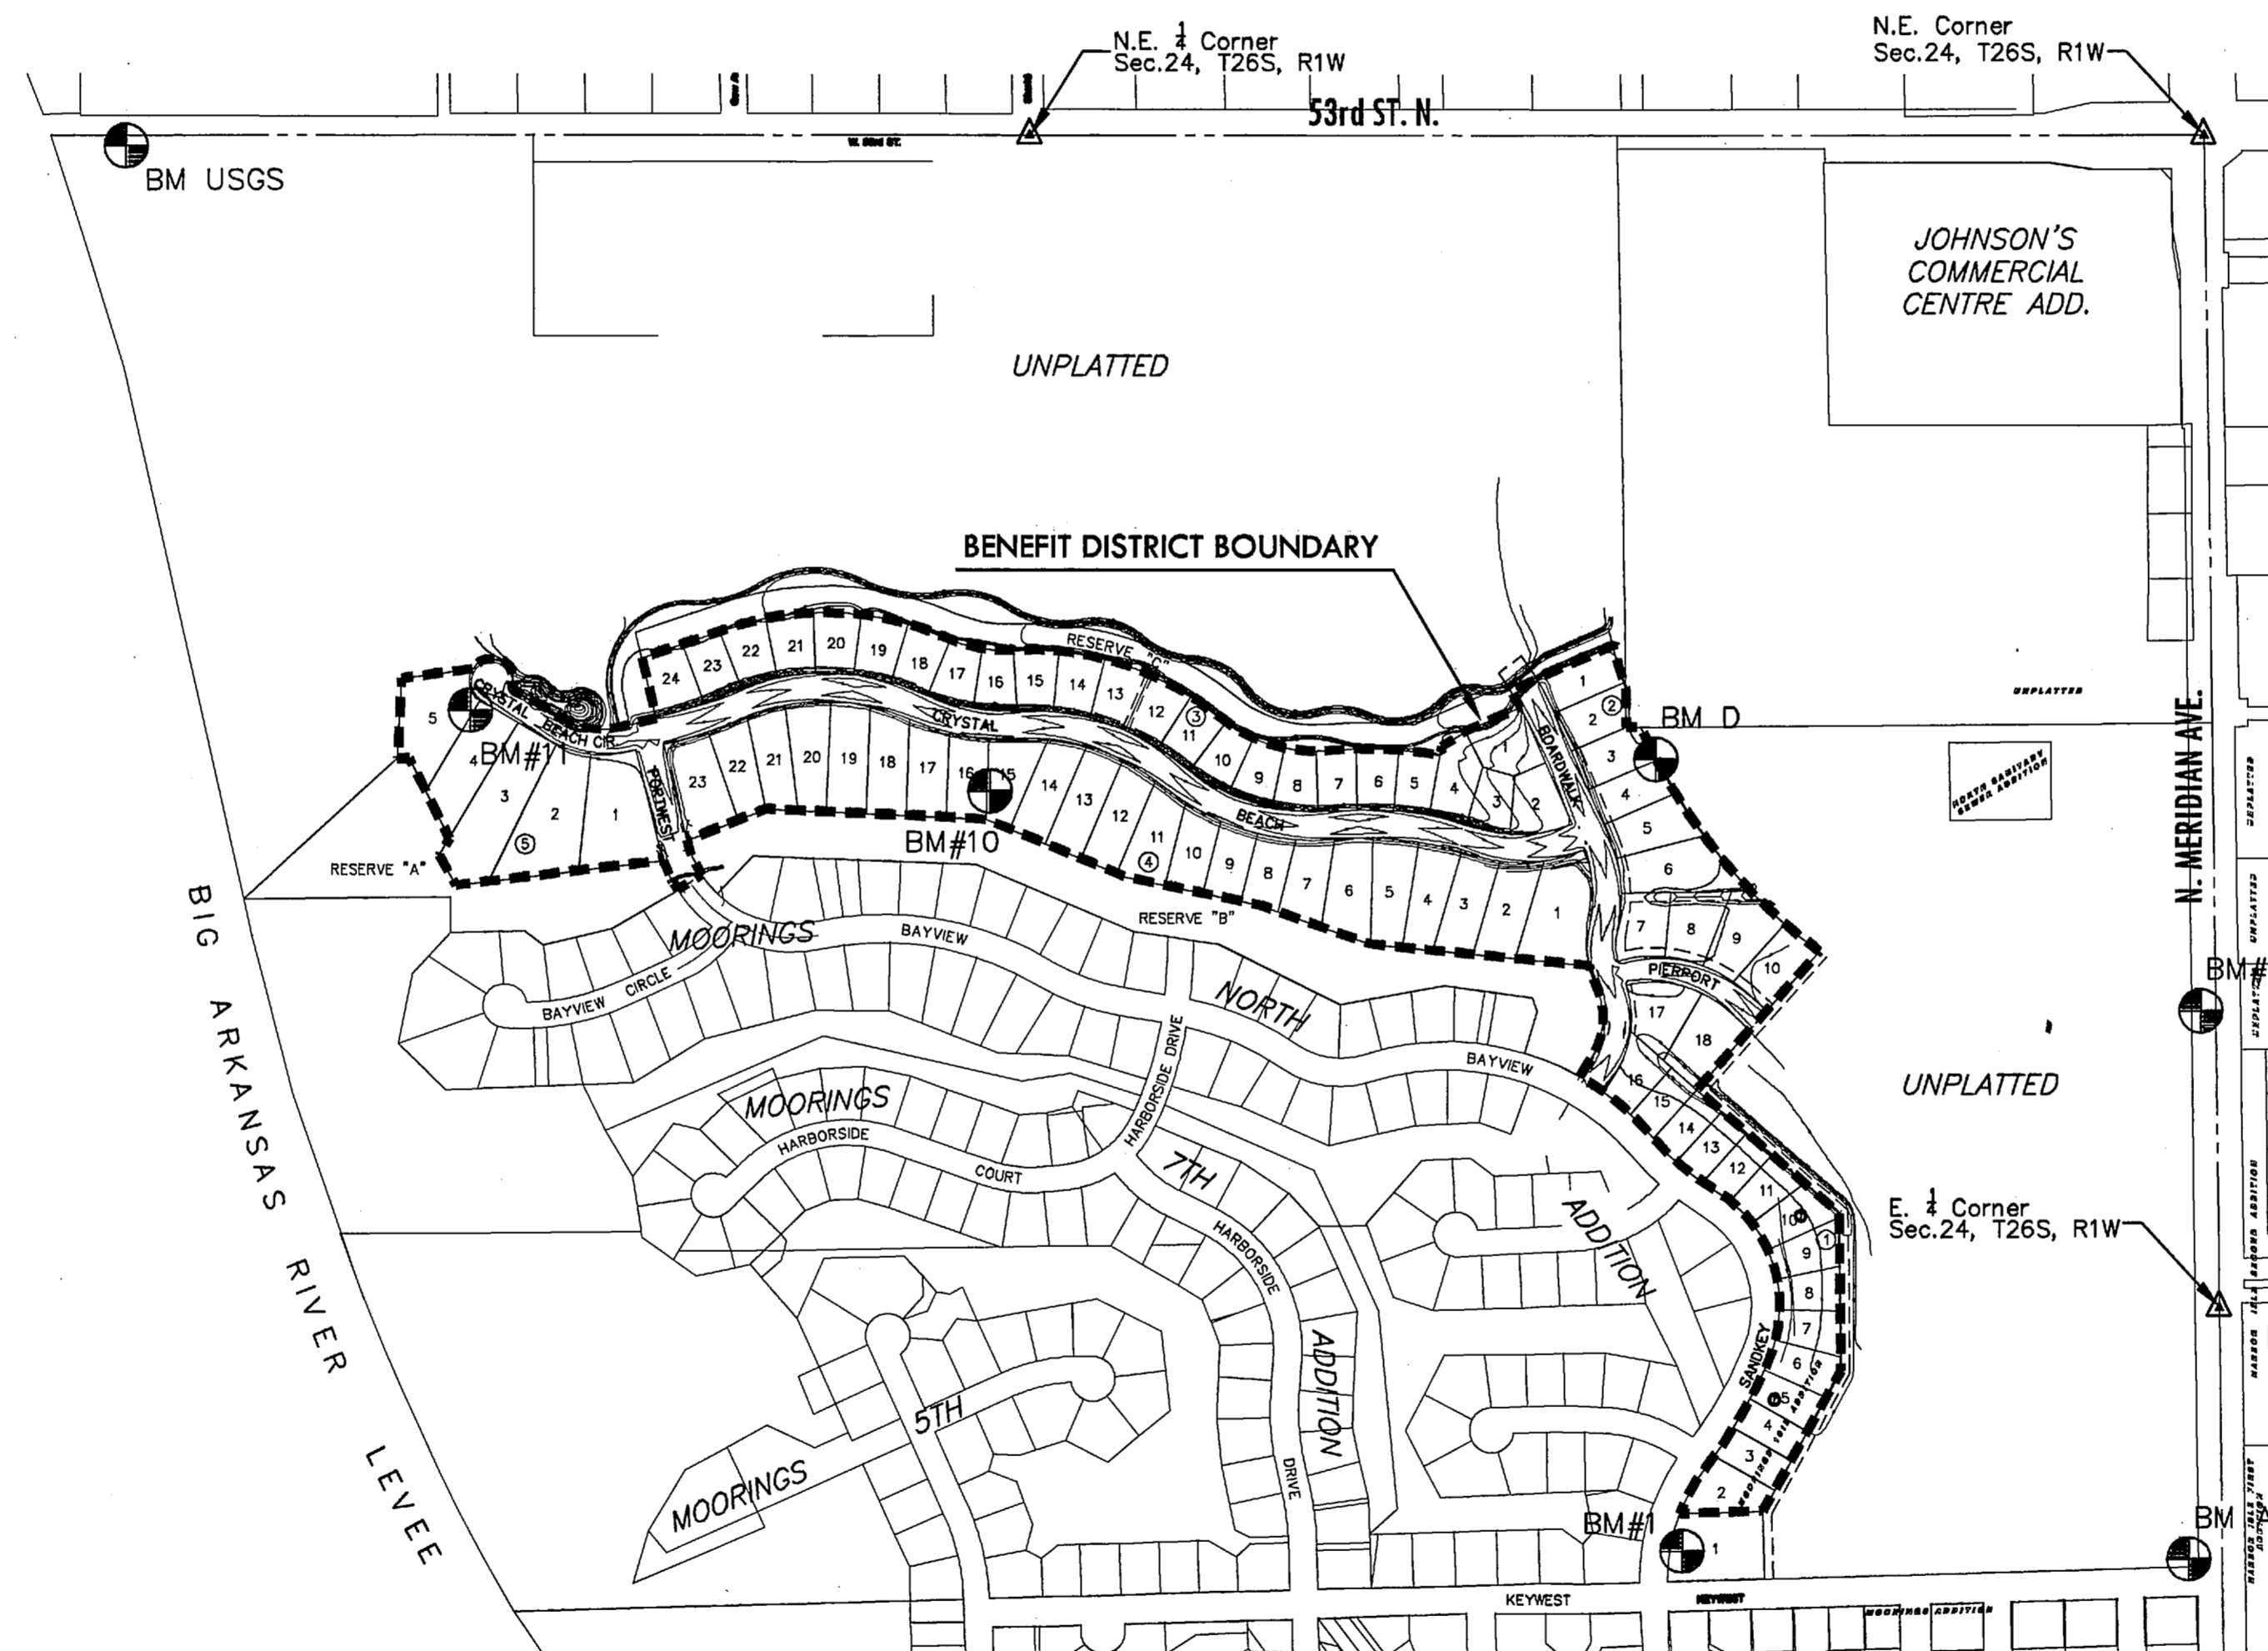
N.E. $\frac{1}{4}$ Corner
Sec.24, T26S, R1W

N.E. Corner
Sec.24, T26S, R1W

53rd ST. N.

BM USGS

JOHNSON'S COMMERCIAL CENTRE ADD.

UNPLATTED

BENEFIT DISTRICT BOUNDARY

RESERVE "C"

24 23 22 21 20 19 18 17 16 15 14 13 12 ③ 11 10 9 8 7 6 5 4 3 2 1

CRYSTAL BEACH CIR

CRYSTAL

BEACH

BOARDWALK

BM D

UNPLATTED

1 ② 2 3 4 5 6 7 8 9 10

5 4 BM#11 3 2 1 ⑤

RESERVE "A"

PORTWEST

23 22 21 20 19 18 17 16 15 14 13 12 11 ④ 10 9 8 7 6 5 4 3 2 1

BM#10

RESERVE "B"

N. MERIDIAN AVE.

BIG ARKANSAS RIVER LEVEE

MOORINGS

BAYVIEW

BAYVIEW CIRCLE

NORTH

BAYVIEW

HARBORSIDE DRIVE

PIERPORT

17 18 16 15 14 13 12 11 10 9 ① 8 7 6 5 4 3 2

UNPLATTED

MOORINGS

HARBORSIDE

COURT

7TH

ADDITION

E. $\frac{1}{4}$ Corner
Sec.24, T26S, R1W

HARBORSIDE

SANDKEY

5TH

MOORINGS

ADDITION

DRIVE

BM#1

1

BM

BM

KEYWEST